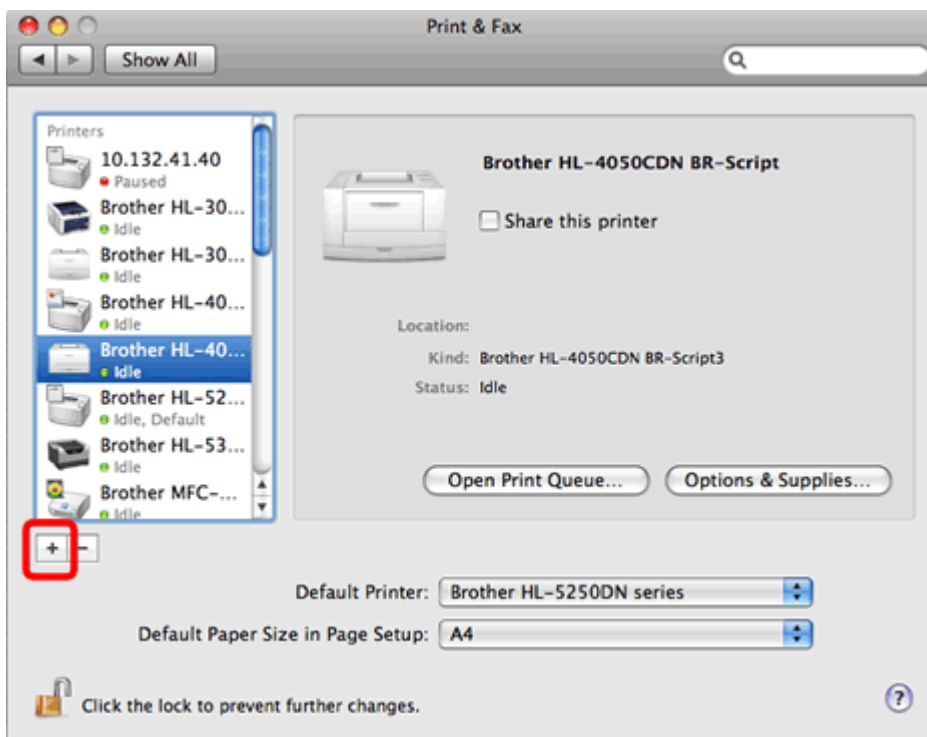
Print & Fax

Show All

Printers

10.132.41.40
Paused

Brother HL-30...
Idle

Brother HL-30...
Idle

Brother HL-40...
Idle

Brother HL-40...
Idle

Brother HL-52...
Idle, Default

Brother HL-53...
Idle

Brother MFC-...
Idle

Brother HL-4050CDN BR-Script

Share this printer

Location:

Kind: Brother HL-4050CDN BR-Script3

Status: Idle

Open Print Queue...

Options & Supplies...

+ −

Default Printer: Brother HL-5250DN series

Default Paper Size in Page Setup: A4

Click the lock to prevent further changes.

?